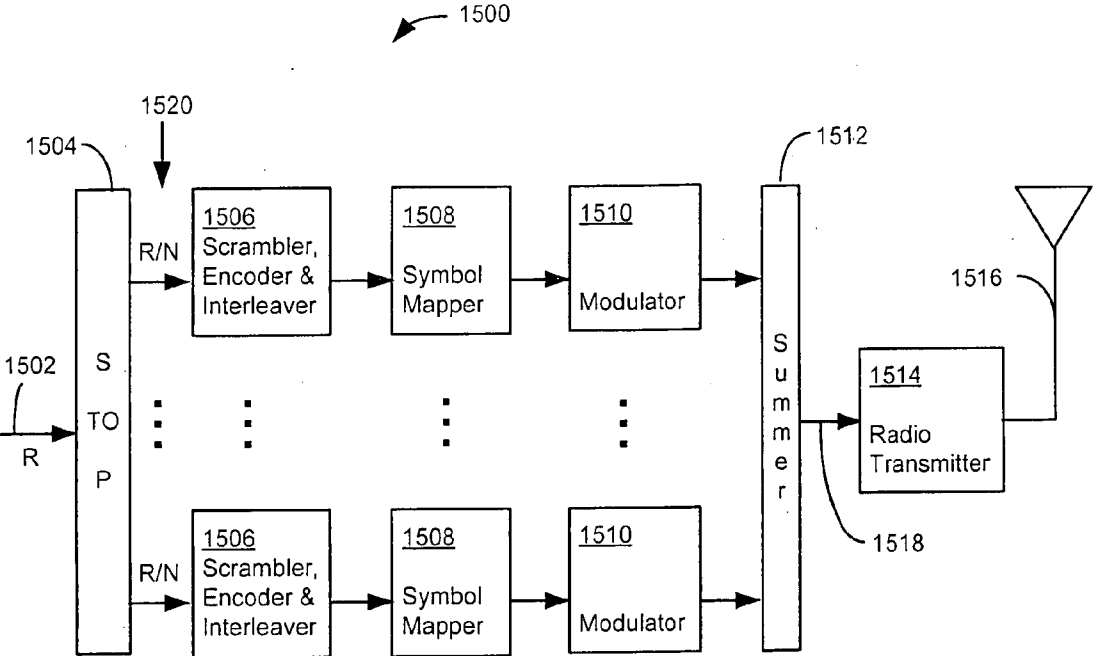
1500

1520

1504

1512

1506
Scrambler, Encoder & Interleaver

R/N

1508
Symbol Mapper

1510
Modulator

1516

1502

S
TO
P

R

S
u
m
m
e
r

1514
Radio Transmitter

1518

R/N

1506
Scrambler, Encoder & Interleaver

1508
Symbol Mapper

1510
Modulator